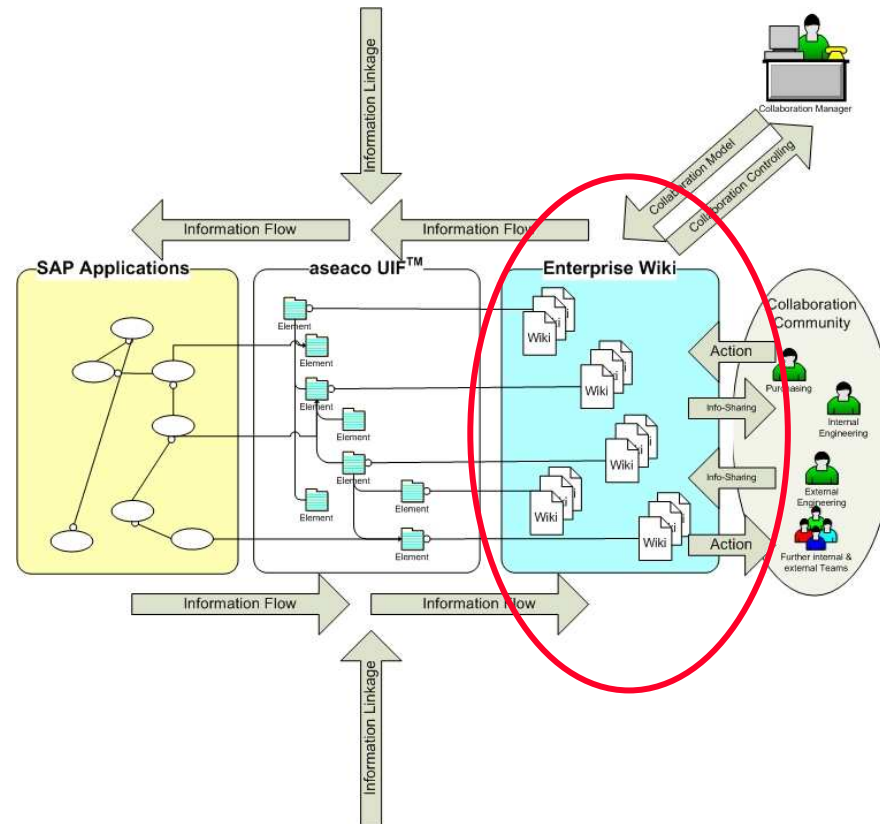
Information Linkage

Collaboration Manager

Collaboration Model

Collaboration Controlling

Information Flow

Information Flow

SAP Applications

aseaco UIF$^{TM}$

Enterprise Wiki

Element

Element

Element

Element

Element

Element

Element

Element

Wiki

Wiki

Wiki

Wiki

Wiki

Collaboration Community

Action

Purchasing

Info-Sharing

Internal Engineering

Info-Sharing

External Engineering

Action

Further internal & external Teams

Information Flow

Information Flow

Information Linkage